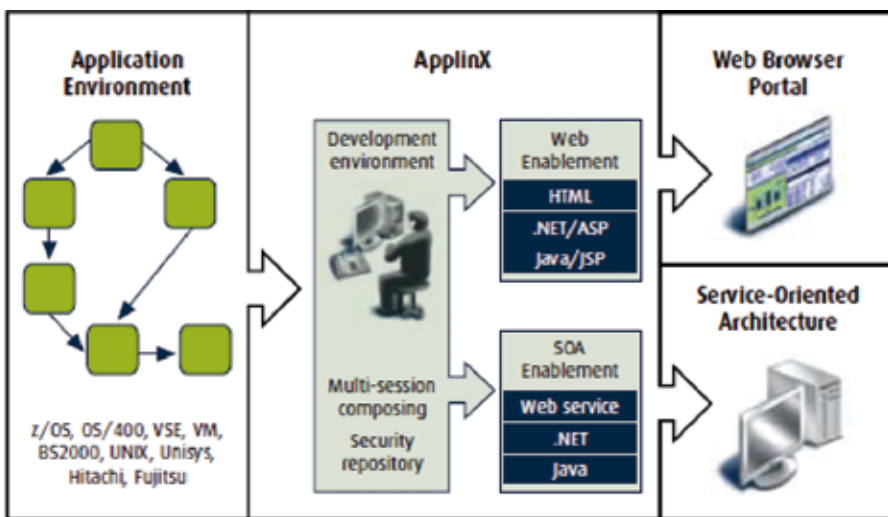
Application Environment

z/OS, OS/400, VSE, VM, BS2000, UNIX, Unisys, Hitachi, Fujitsu

ApplinX

Development environment

Multi-session composing

Security repository

Web Enablement

HTML

.NET/ASP

Java/JSP

SOA Enablement

Web service

.NET

Java

Web Browser Portal

Service-Oriented Architecture